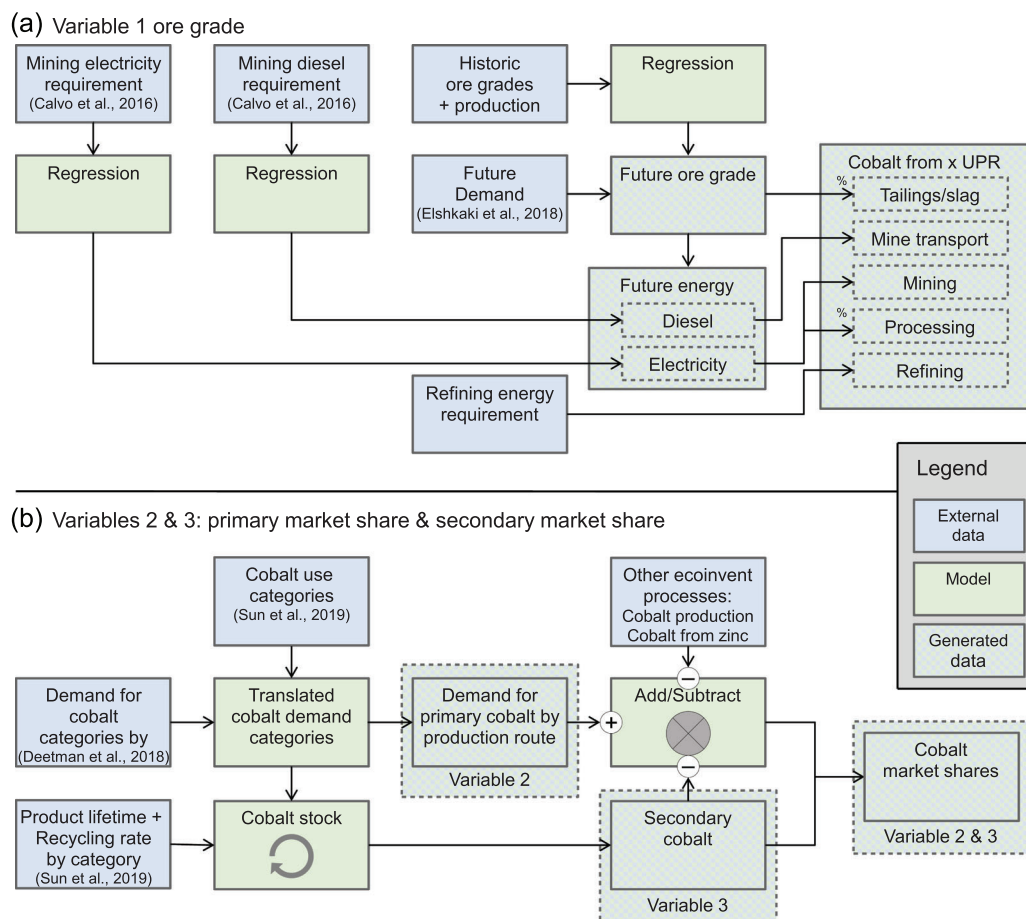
(a) Variable 1 ore grade

Mining electricity requirement (Calvo et al., 2016)

Mining diesel requirement (Calvo et al., 2016)

Historic ore grades + production

Regression

Regression

Regression

Future Demand (Elshkaki et al., 2018)

Future ore grade

Cobalt from x UPR

%

Tailings/slag

Mine transport

Mining

%

Processing

Refining

Future energy

Diesel

Electricity

Refining energy requirement

Legend

External data

Model

Generated data

(b) Variables 2 & 3: primary market share & secondary market share

Cobalt use categories (Sun et al., 2019)

Other ecoinvent processes: Cobalt production Cobalt from zinc

Demand for cobalt categories by (Deetman et al., 2018)

Translated cobalt demand categories

Demand for primary cobalt by production route

Variable 2

+

Add/Subtract

−

−

Cobalt market shares

Variable 2 & 3

Product lifetime + Recycling rate by category (Sun et al., 2019)

Cobalt stock

Secondary cobalt

Variable 3